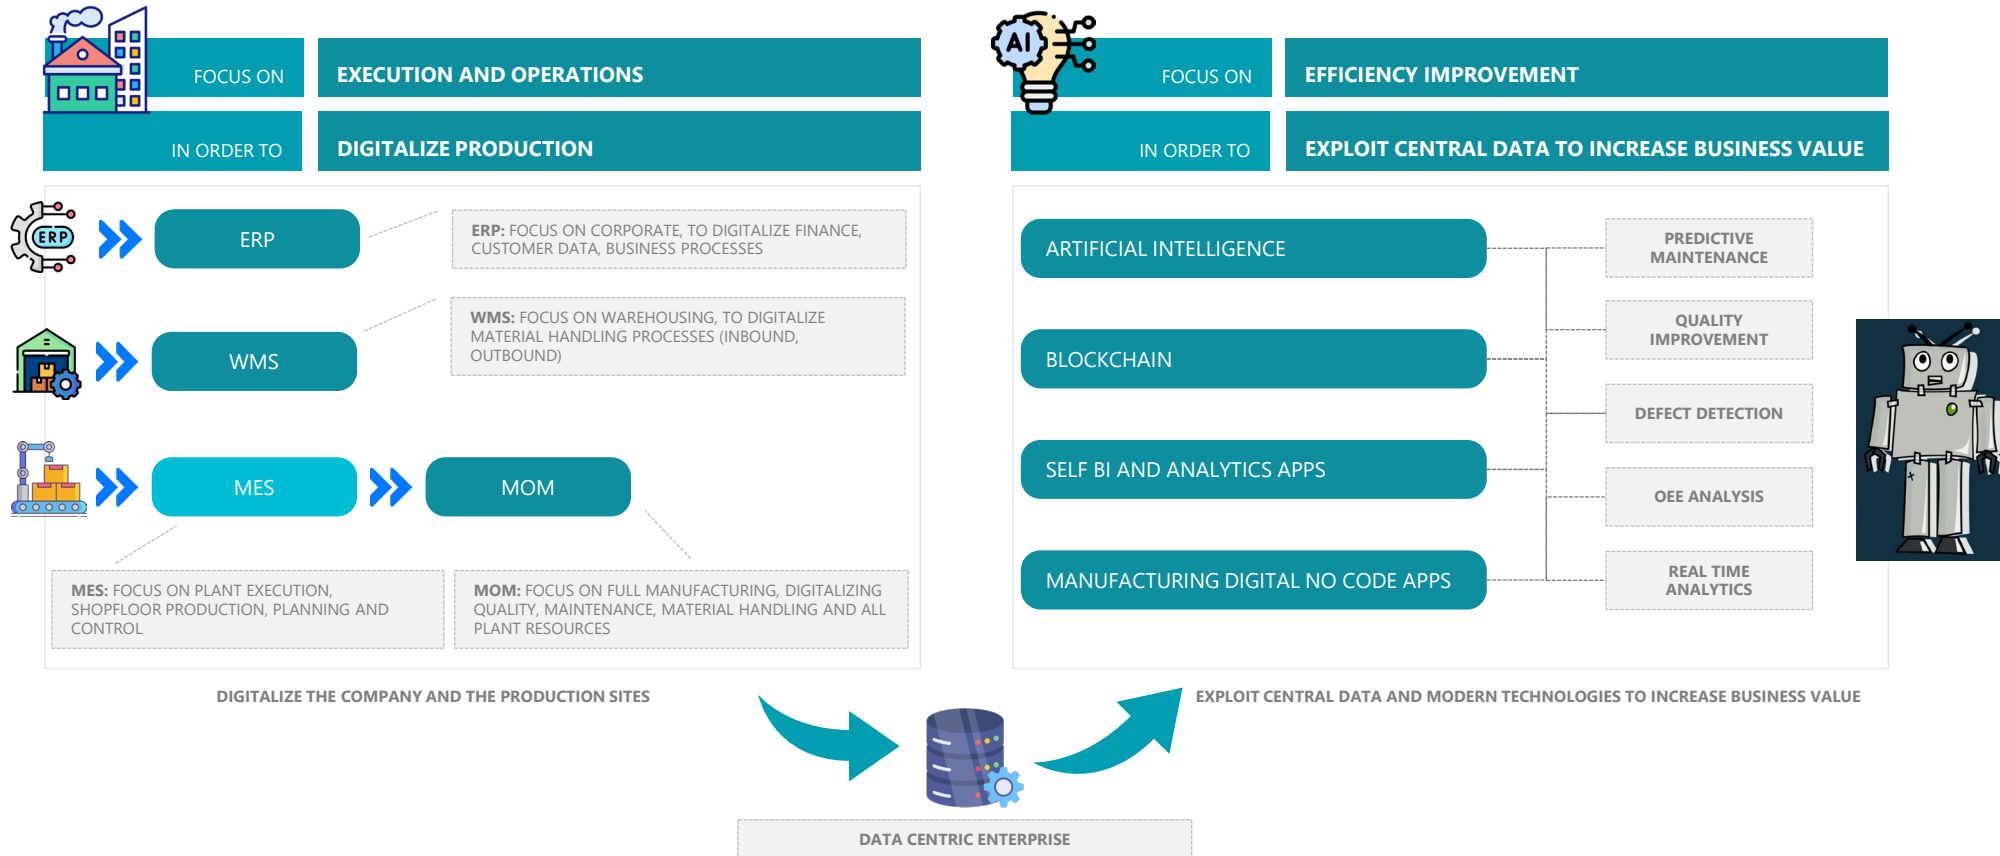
FOCUS ON

EXECUTION AND OPERATIONS

IN ORDER TO

DIGITALIZE PRODUCTION

ERP

ERP: FOCUS ON CORPORATE, TO DIGITALIZE FINANCE, CUSTOMER DATA, BUSINESS PROCESSES

WMS

WMS: FOCUS ON WAREHOUSING, TO DIGITALIZE MATERIAL HANDLING PROCESSES (INBOUND, OUTBOUND)

MES

MOM

MES: FOCUS ON PLANT EXECUTION, SHOPFLOOR PRODUCTION, PLANNING AND CONTROL

MOM: FOCUS ON FULL MANUFACTURING, DIGITALIZING QUALITY, MAINTENANCE, MATERIAL HANDLING AND ALL PLANT RESOURCES

DIGITALIZE THE COMPANY AND THE PRODUCTION SITES

AI

FOCUS ON

EFFICIENCY IMPROVEMENT

IN ORDER TO

EXPLOIT CENTRAL DATA TO INCREASE BUSINESS VALUE

ARTIFICIAL INTELLIGENCE

BLOCKCHAIN

SELF BI AND ANALYTICS APPS

MANUFACTURING DIGITAL NO CODE APPS

PREDICTIVE MAINTENANCE

QUALITY IMPROVEMENT

DEFECT DETECTION

OEE ANALYSIS

REAL TIME ANALYTICS

EXPLOIT CENTRAL DATA AND MODERN TECHNOLOGIES TO INCREASE BUSINESS VALUE

DATA CENTRIC ENTERPRISE